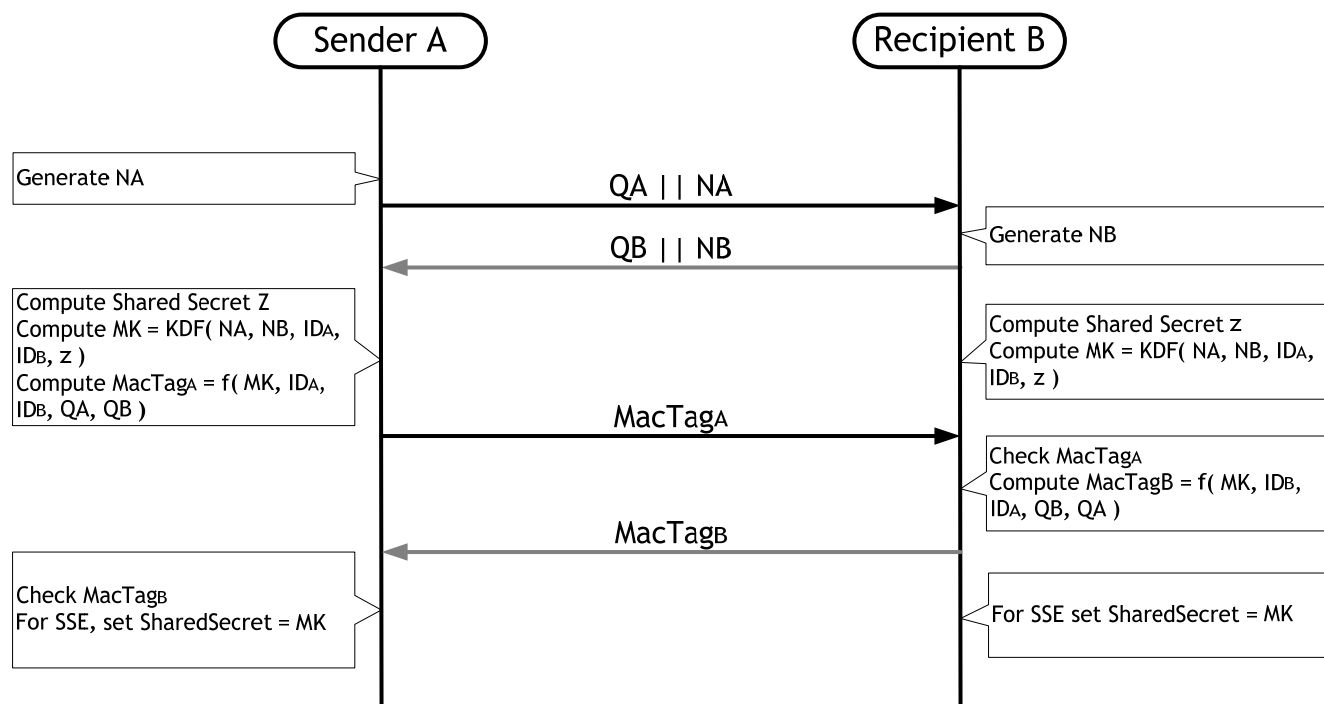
Sender A

Recipient B

Generate NA

QA || NA

Generate NB

QB || NB

Compute Shared Secret Z
Compute MK = KDF( NA, NB, $ID_A$, $ID_B$, z )
Compute $MacTag_A$ = f( MK, $ID_A$, $ID_B$, QA, QB )

Compute Shared Secret z
Compute MK = KDF( NA, NB, $ID_A$, $ID_B$, z )

$MacTag_A$

Check $MacTag_A$
Compute $MacTag_B$ = f( MK, $ID_B$, $ID_A$, QB, QA )

$MacTag_B$

Check $MacTag_B$
For SSE, set SharedSecret = MK

For SSE set SharedSecret = MK